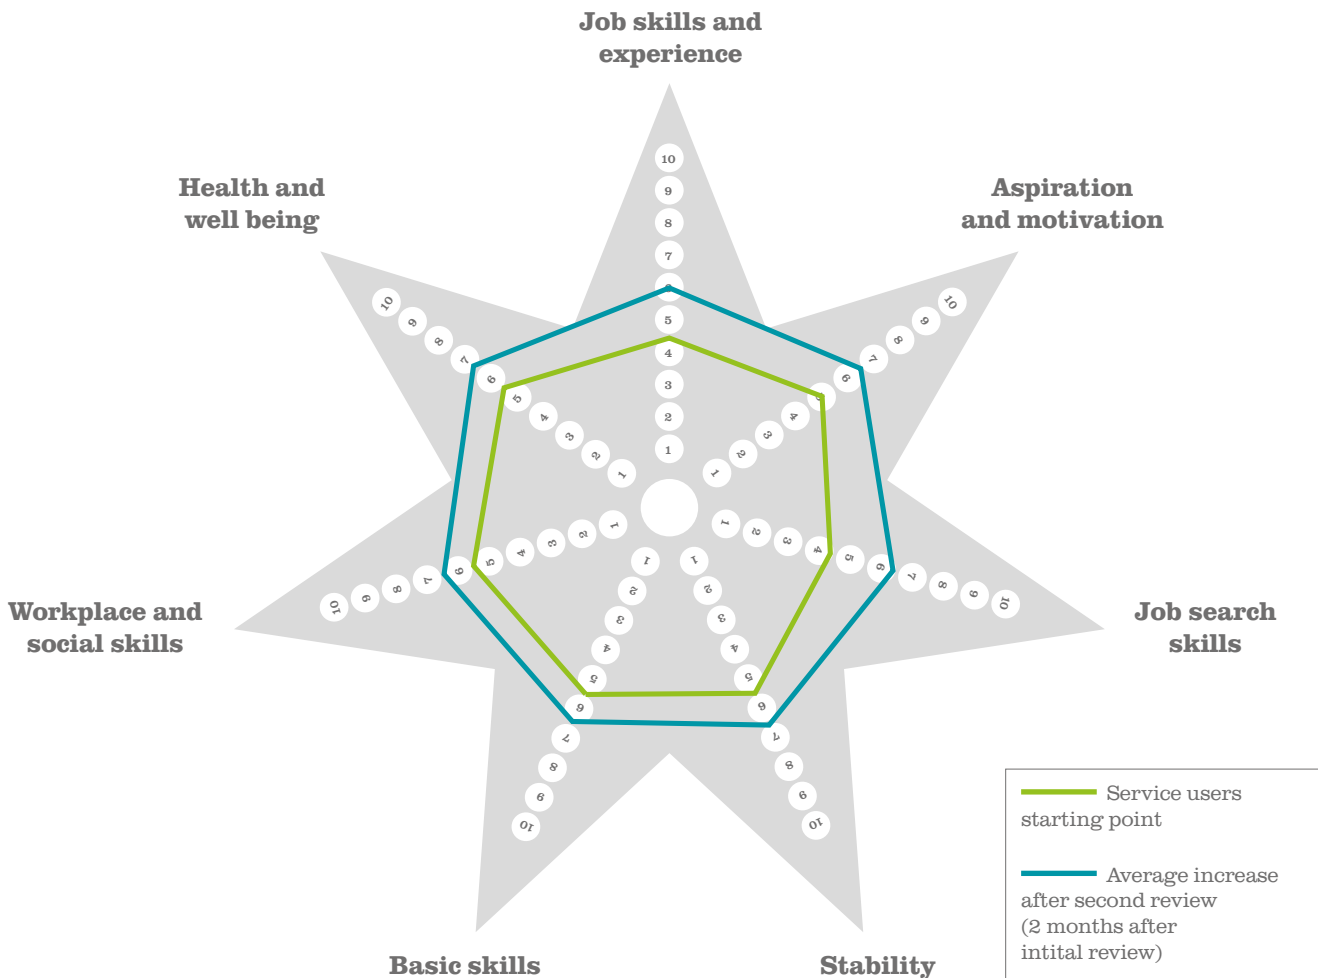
Job skills and experience

Aspiration and motivation

Job search skills

Stability

Basic skills

Workplace and social skills

Health and well being

10
9
8
7
6
5
4
3
2
1

1
2
3
4
5
6
7
8
9
10

1
2
3
4
5
6
7
8
9
10

1
2
3
4
5
6
7
8
9
10

1
2
3
4
5
6
7
8
9
10

1
2
3
4
5
6
7
8
9
10

1
2
3
4
5
6
7
8
9
10

Service users starting point

Average increase after second review (2 months after intital review)